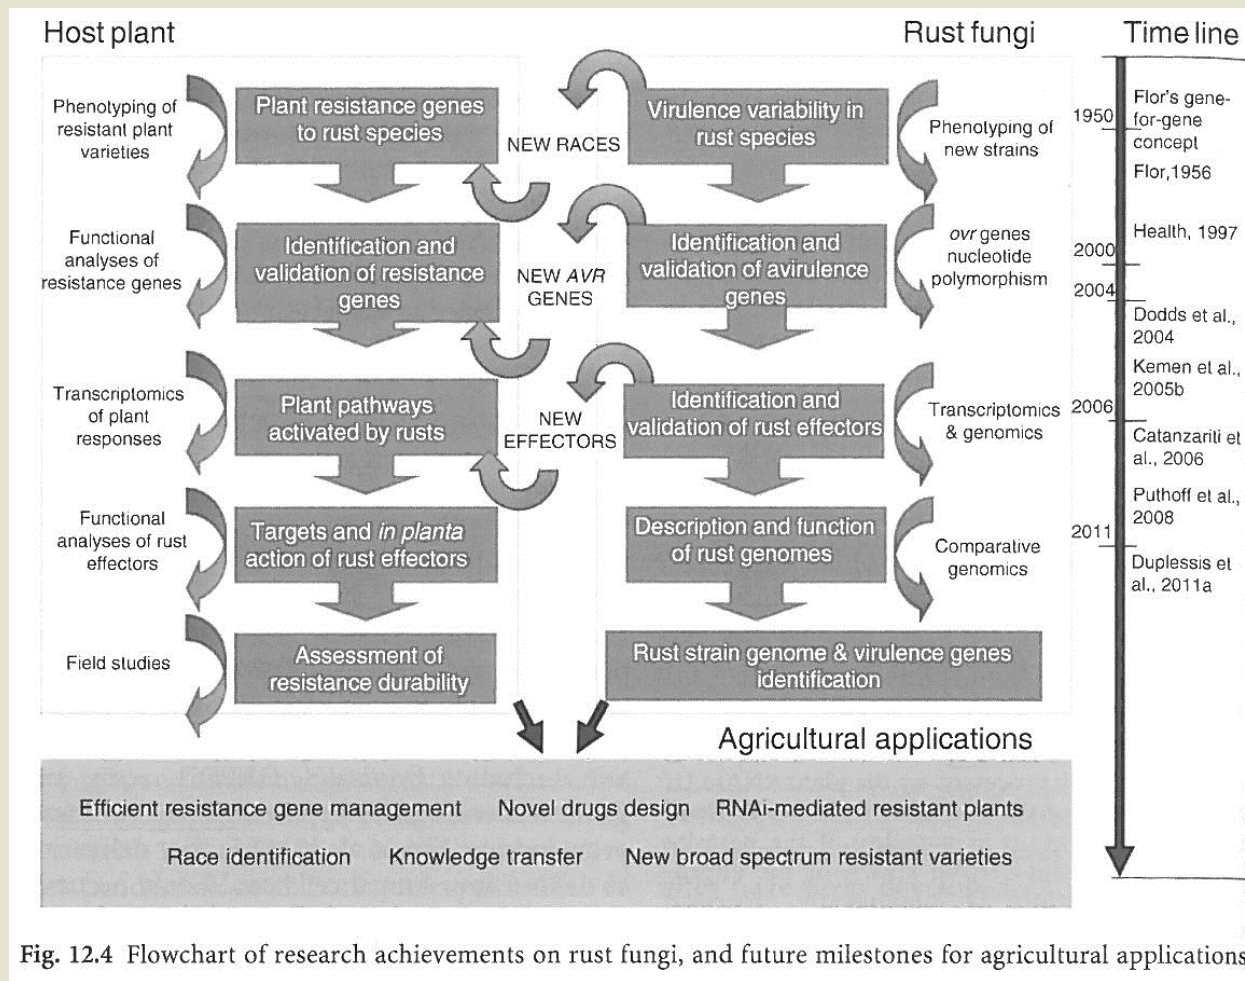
Host plant

Rust fungi

Time line

Phenotyping of resistant plant varieties

Plant resistance genes to rust species

NEW RACES

Virulence variability in rust species

Phenotyping of new strains

1950

Flor's gene-for-gene concept

Flor,1956

Functional analyses of resistance genes

Identification and validation of resistance genes

NEW *AVR* GENES

Identification and validation of avirulence genes

*ovr* genes nucleotide polymorphism

Health, 1997

2000

2004

Dodds et al., 2004

Kemen et al., 2005b

Transcriptomics of plant responses

Plant pathways activated by rusts

NEW EFFECTORS

Identification and validation of rust effectors

Transcriptomics & genomics

2006

Catanzariti et al., 2006

Puthoff et al., 2008

Functional analyses of rust effectors

Targets and *in planta* action of rust effectors

Description and function of rust genomes

Comparative genomics

2011

Duplessis et al., 2011a

Field studies

Assessment of resistance durability

Rust strain genome & virulence genes identification

Agricultural applications

Efficient resistance gene management

Novel drugs design

RNAi-mediated resistant plants

Race identification

Knowledge transfer

New broad spectrum resistant varieties

**Fig. 12.4** Flowchart of research achievements on rust fungi, and future milestones for agricultural applications